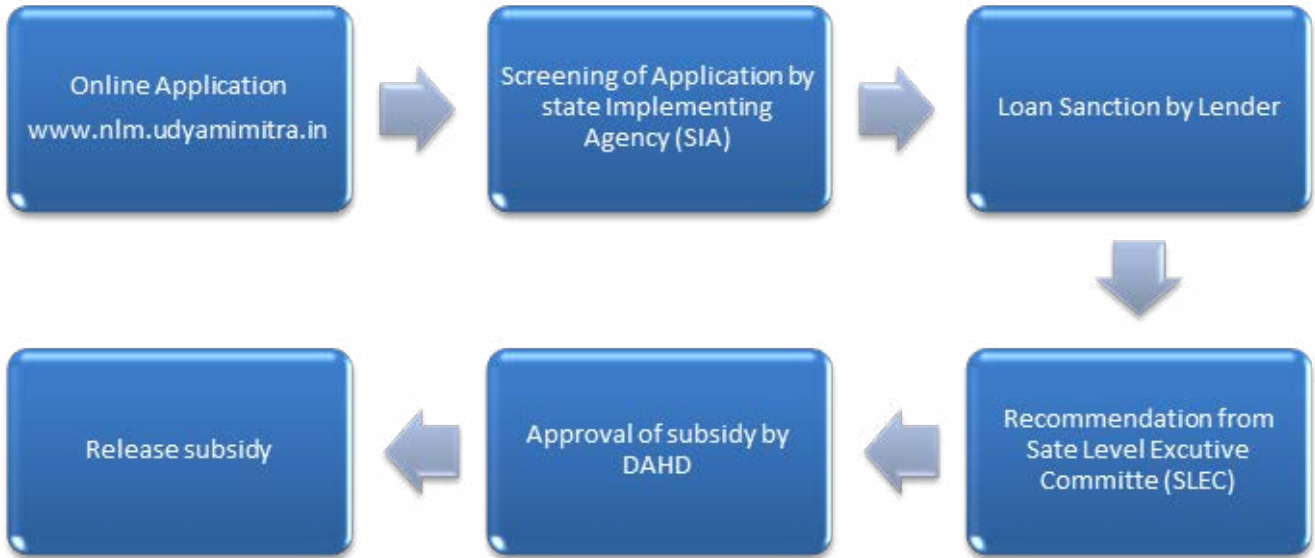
Online Application www.nlm.udyamimitra.in

Screening of Application by state Implementing Agency (SIA)

Loan Sanction by Lender

Recommendation from Sate Level Excutive Committe (SLEC)

Approval of subsidy by DAHD

Release subsidy